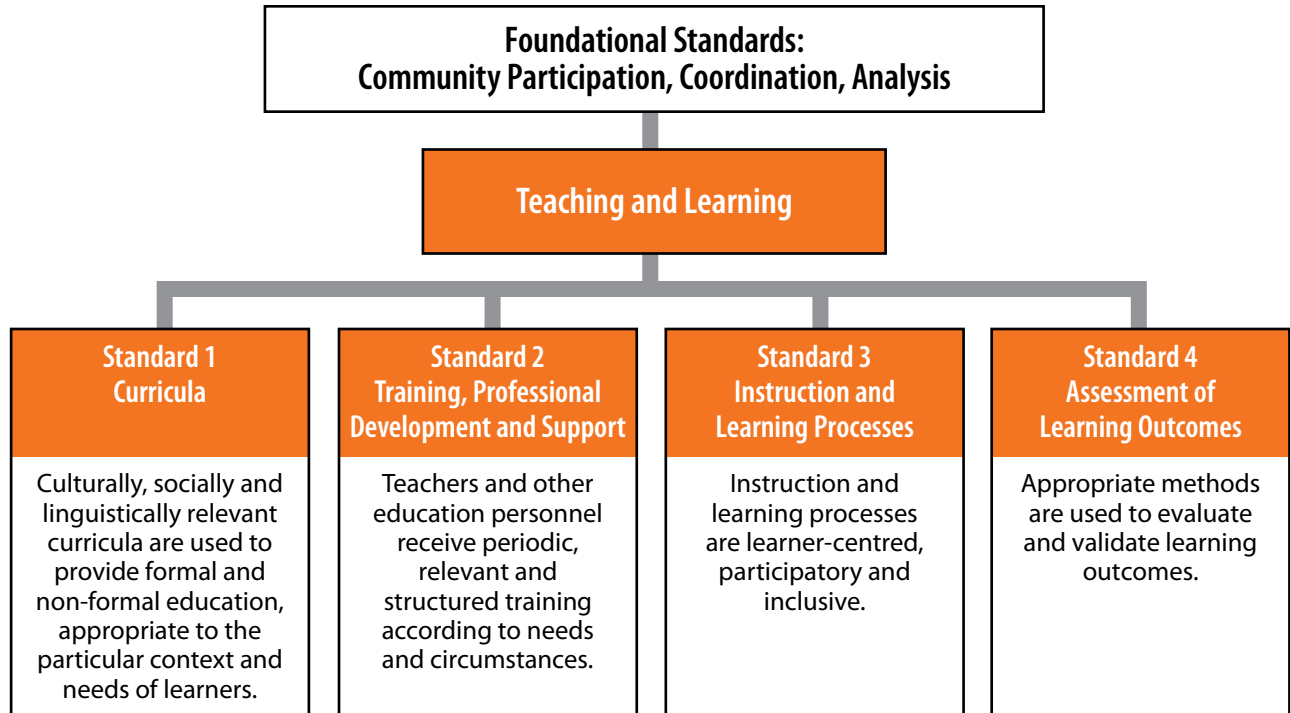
Foundational Standards:
Community Participation, Coordination, Analysis

Teaching and Learning

Standard 1
Curricula

Culturally, socially and linguistically relevant curricula are used to provide formal and non-formal education, appropriate to the particular context and needs of learners.

Standard 2
Training, Professional Development and Support

Teachers and other education personnel receive periodic, relevant and structured training according to needs and circumstances.

Standard 3
Instruction and Learning Processes

Instruction and learning processes are learner-centred, participatory and inclusive.

Standard 4
Assessment of Learning Outcomes

Appropriate methods are used to evaluate and validate learning outcomes.